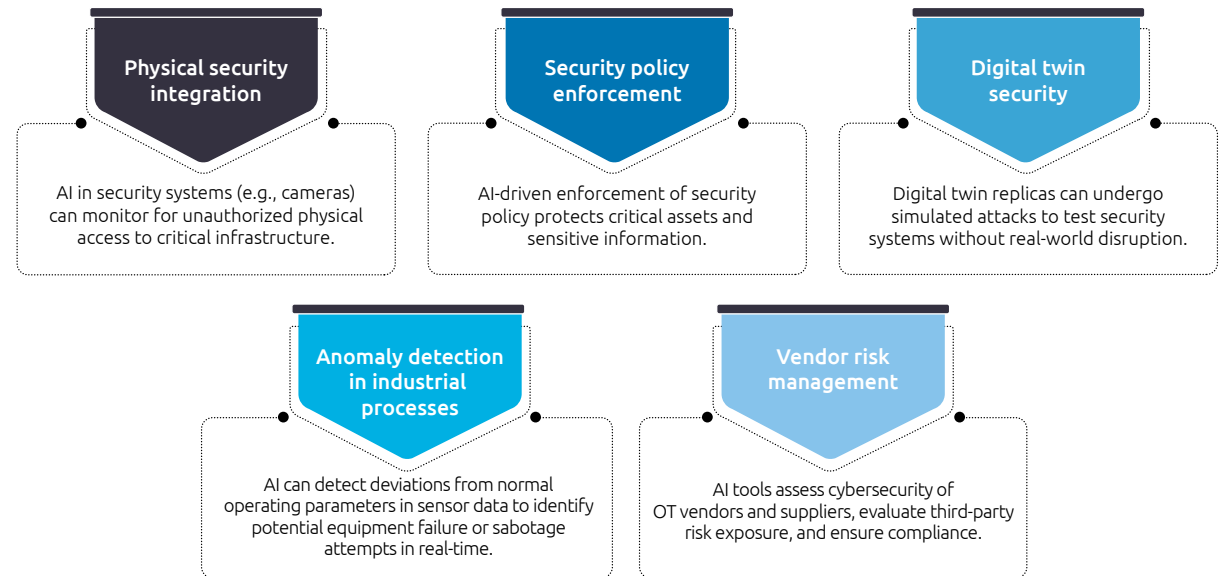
Physical security integration

AI in security systems (e.g., cameras) can monitor for unauthorized physical access to critical infrastructure.

Security policy enforcement

AI-driven enforcement of security policy protects critical assets and sensitive information.

Digital twin security

Digital twin replicas can undergo simulated attacks to test security systems without real-world disruption.

Anomaly detection in industrial processes

AI can detect deviations from normal operating parameters in sensor data to identify potential equipment failure or sabotage attempts in real-time.

Vendor risk management

AI tools assess cybersecurity of OT vendors and suppliers, evaluate third-party risk exposure, and ensure compliance.